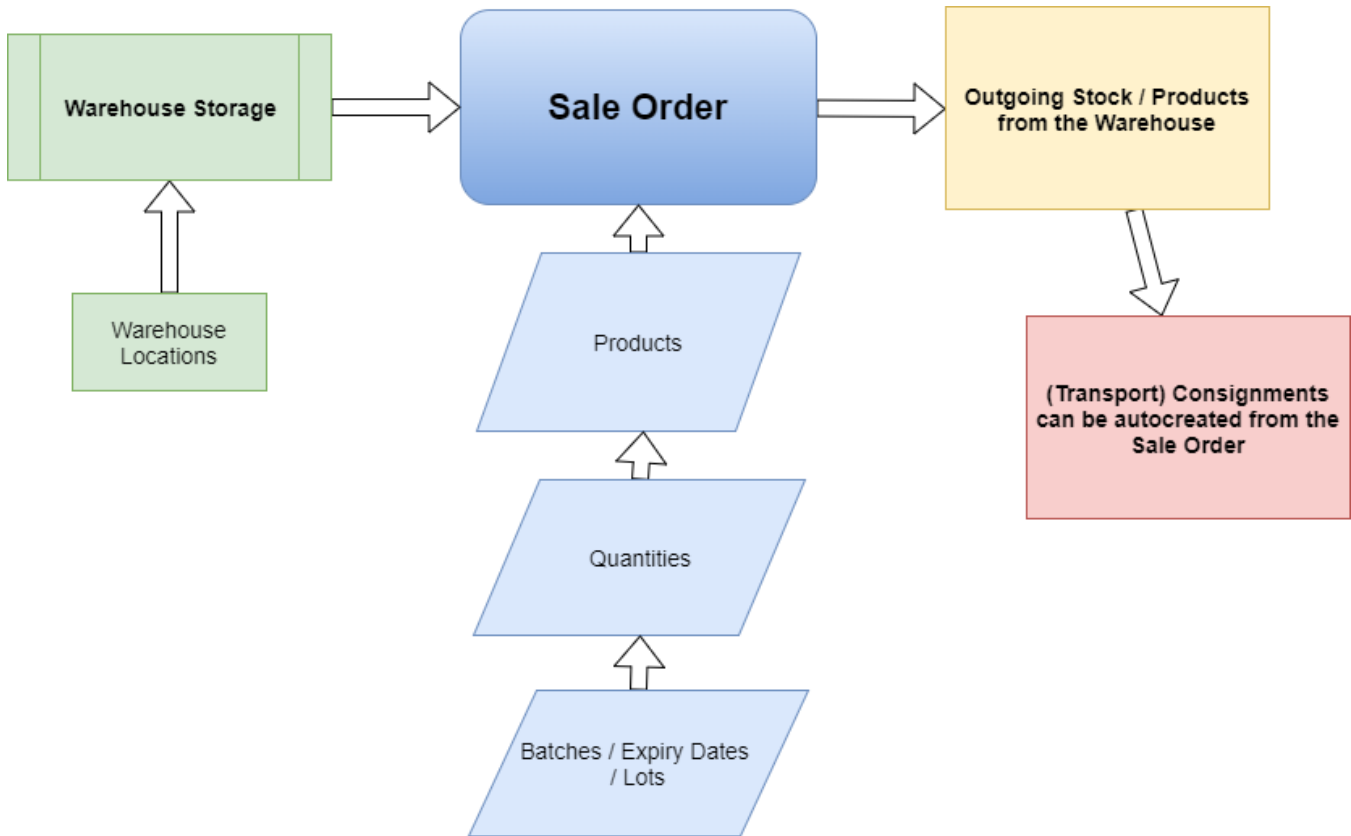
Warehouse Storage

Warehouse Locations

Sale Order

Products

Quantities

Batches / Expiry Dates / Lots

Outgoing Stock / Products from the Warehouse

(Transport) Consignments can be autocreated from the Sale Order